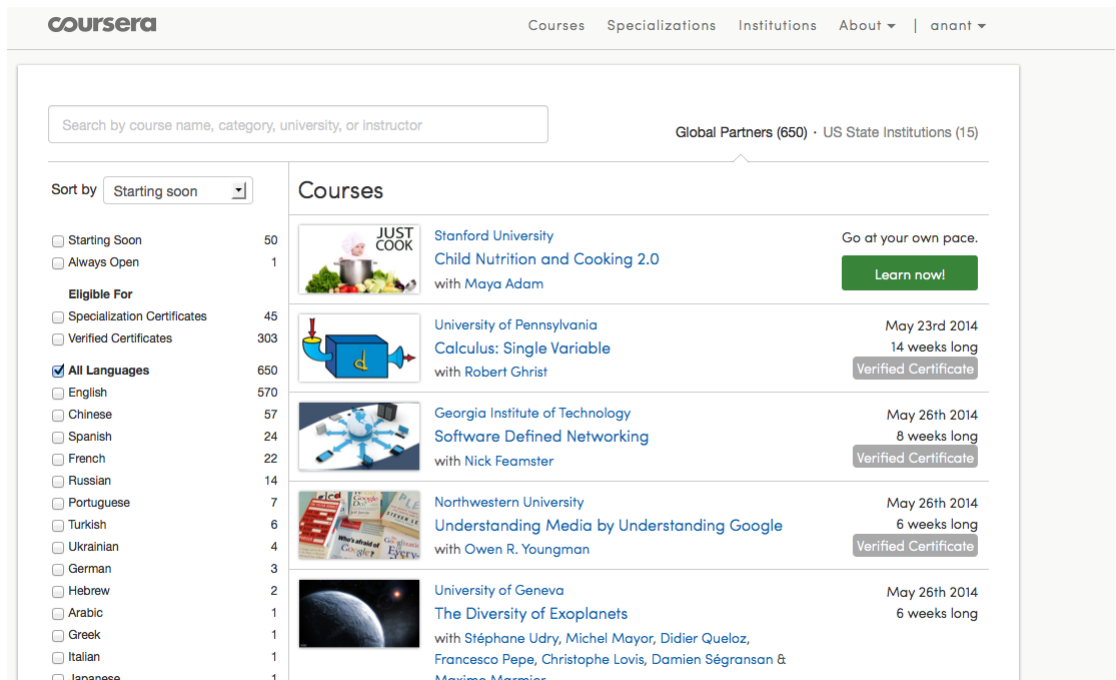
coursera

Courses Specializations Institutions About | anant

Search by course name, category, university, or instructor

Global Partners (650) · US State Institutions (15)

Sort by Starting soon

| | |
|---|---|
| Starting Soon | 50 |
| Always Open | 1 |

Eligible For

| | |
|---|---|
| Specialization Certificates | 45 |
| Verified Certificates | 303 |

| | |
|---|---|
| All Languages | 650 |
| English | 570 |
| Chinese | 57 |
| Spanish | 24 |
| French | 22 |
| Russian | 14 |
| Portuguese | 7 |
| Turkish | 6 |
| Ukrainian | 4 |
| German | 3 |
| Hebrew | 2 |
| Arabic | 1 |
| Greek | 1 |
| Italian | 1 |
| Japanese | 1 |

Courses

JUST COOK

Stanford University
Child Nutrition and Cooking 2.0
with Maya Adam
Go at your own pace.
Learn now!

d

University of Pennsylvania
Calculus: Single Variable
with Robert Ghrist
May 23rd 2014
14 weeks long
Verified Certificate

Georgia Institute of Technology
Software Defined Networking
with Nick Feamster
May 26th 2014
8 weeks long
Verified Certificate

Northwestern University
Understanding Media by Understanding Google
with Owen R. Youngman
May 26th 2014
6 weeks long
Verified Certificate

University of Geneva
The Diversity of Exoplanets
with Stéphane Udry, Michel Mayor, Didier Queloz, Francesco Pepe, Christophe Lovis, Damien Ségransan & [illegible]
May 26th 2014
6 weeks long